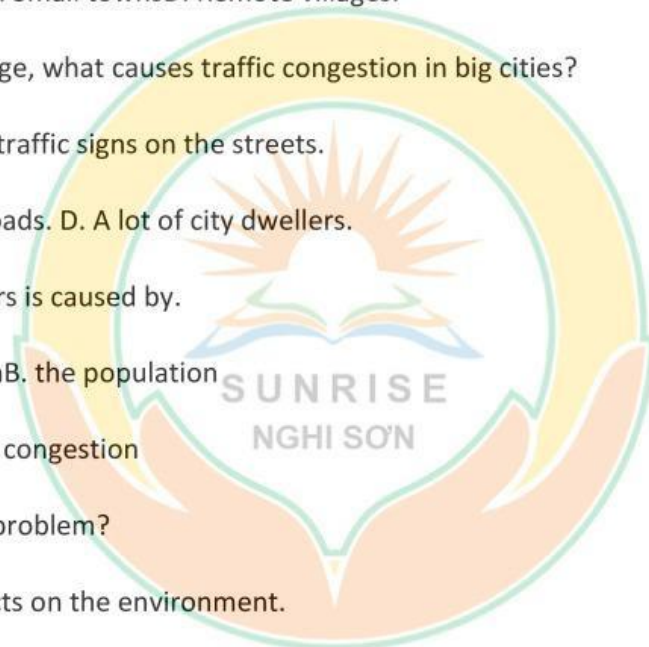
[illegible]

ge, what causes traffic congestion in big cities?

traffic signs on the streets.

ads. D. A lot of city dwellers.

rs is caused by.

B. the population

congestion

problem?

ts on the environment.

SUNRISE
NGHI SƠN